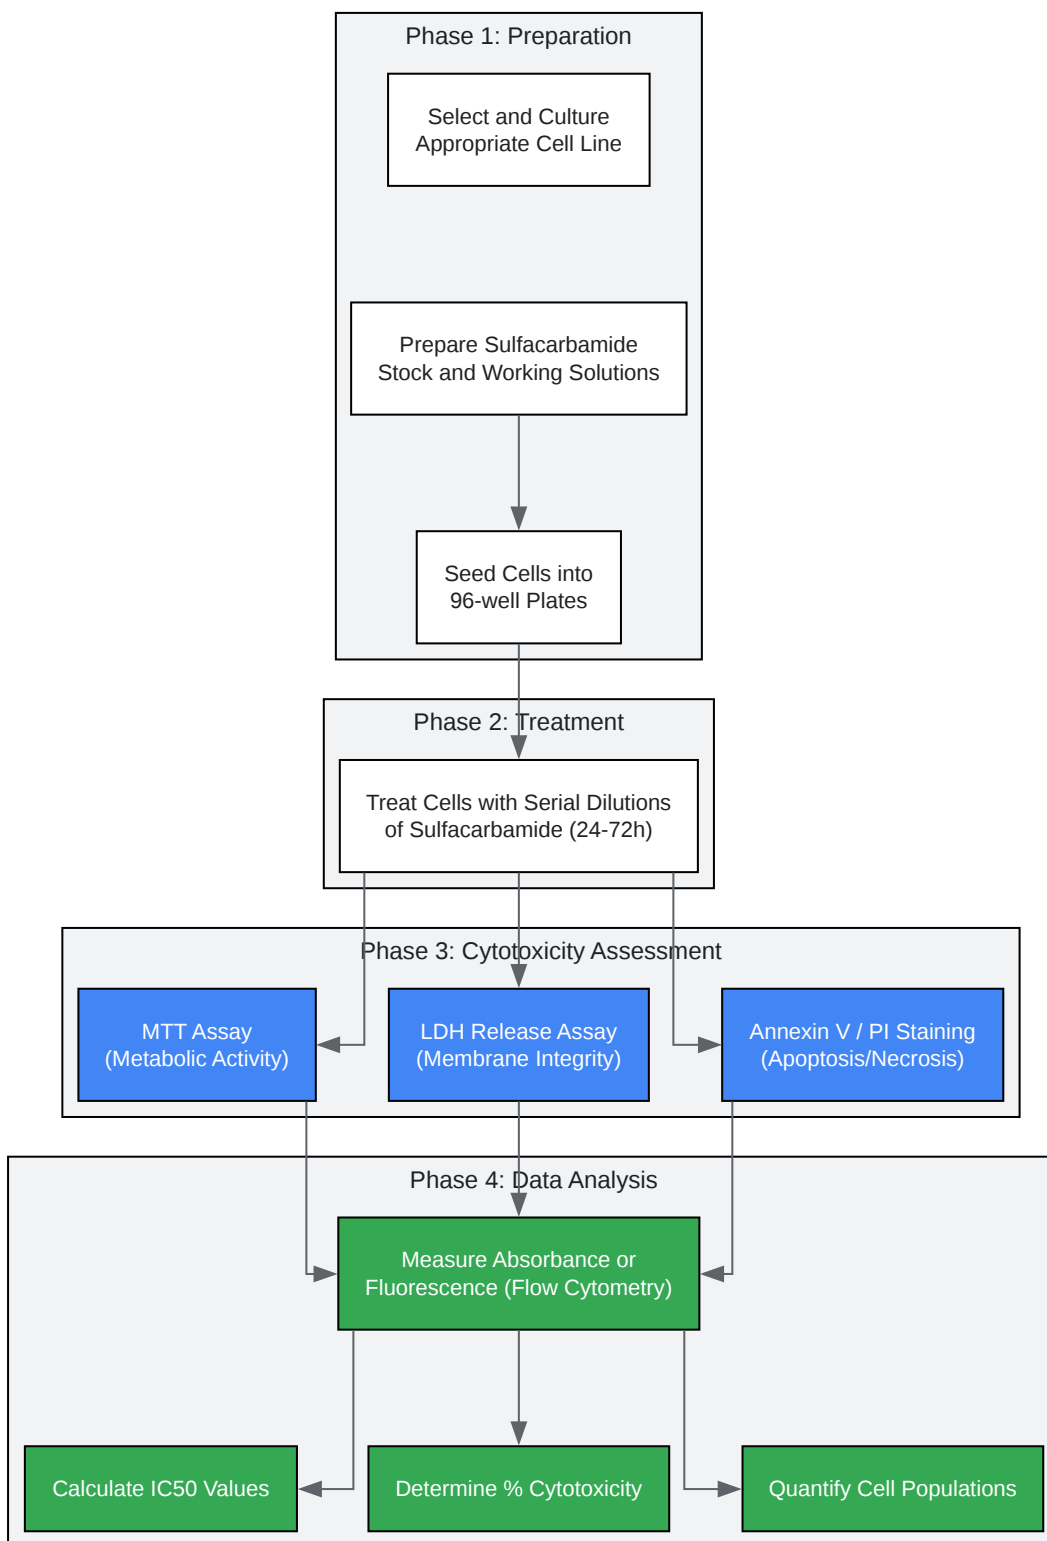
Phase 1: Preparation

Select and Culture Appropriate Cell Line

Prepare Sulfacarbamide Stock and Working Solutions

Seed Cells into 96-well Plates

Phase 2: Treatment

Treat Cells with Serial Dilutions of Sulfacarbamide (24-72h)

Phase 3: Cytotoxicity Assessment

MTT Assay (Metabolic Activity)

LDH Release Assay (Membrane Integrity)

Annexin V / PI Staining (Apoptosis/Necrosis)

Phase 4: Data Analysis

Measure Absorbance or Fluorescence (Flow Cytometry)

Calculate IC50 Values

Determine % Cytotoxicity

Quantify Cell Populations